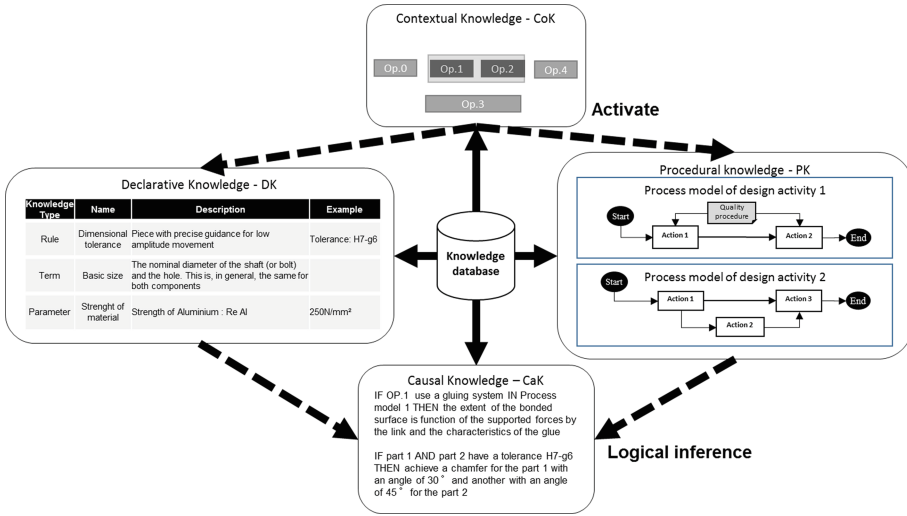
Contextual Knowledge - CoK

Op.0

Op.1

Op.2

Op.4

Op.3

Activate

Declarative Knowledge - DK

| Knowledge Type | Name | Description | Example |
|---|---|---|---|
| Rule | Dimensional tolerance | Piece with precise guidance for low amplitude movement | Tolerance: H7-g6 |
| Term | Basic size | The nominal diameter of the shaft (or bolt) and the hole. This is, in general, the same for both components | |
| Parameter | Strenght of material | Strength of Aluminium : Re Al | 250N/mm² |

Knowledge database

Procedural knowledge - PK

Process model of design activity 1

Start

Quality procedure

Action 1

Action 2

End

Process model of design activity 2

Start

Action 1

Action 3

End

Action 2

Causal Knowledge – CaK

IF OP.1 use a gluing system IN Process model 1 THEN the extent of the bonded surface is function of the supported forces by the link and the characteristics of the glue

IF part 1 AND part 2 have a tolerance H7-g6 THEN achieve a chamfer for the part 1 with an angle of 30 ° and another with an angle of 45 ° for the part 2

Logical inference